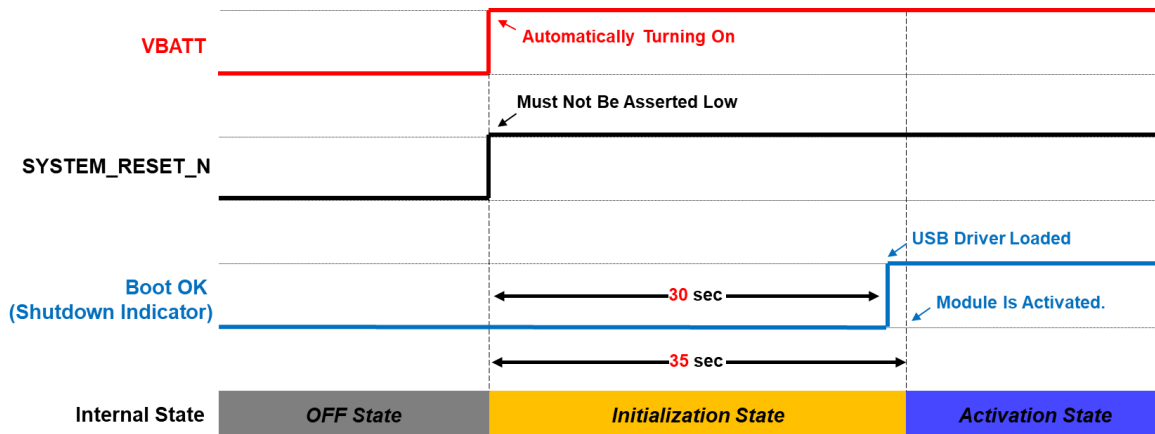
VBATT

Automatically Turning On

Must Not Be Asserted Low

SYSTEM_RESET_N

USB Driver Loaded

Boot OK
(Shutdown Indicator)

30 sec

Module Is Activated.

35 sec

Internal State

OFF State

Initialization State

Activation State